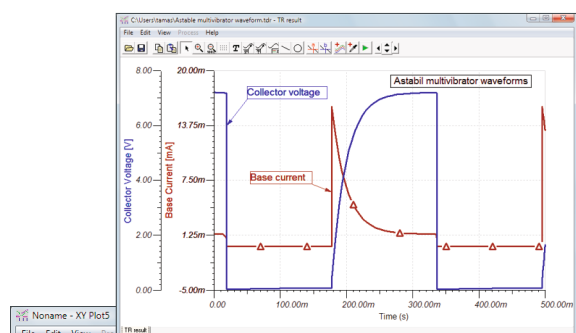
C:\Users\tamas\Astabil multivibrator waveform.tdr - TR result

File Edit View Process Help

Astabil multivibrator waveforms

Collector voltage

Base current

Collector Voltage [V]

Base Current [mA]

8.00
6.00
4.00
2.00
0.00

20.00m
13.75m
7.50m
1.25m
-5.00m

0.00
100.00m
200.00m
300.00m
400.00m
500.00m

Time (s)

Noname - XY Plot5

TR result